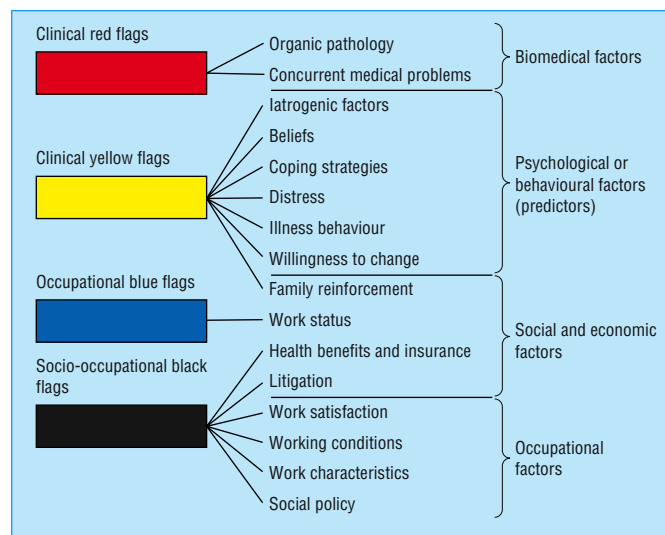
Clinical red flags

Organic pathology
Concurrent medical problems

Biomedical factors

Clinical yellow flags

Iatrogenic factors
Beliefs
Coping strategies
Distress
Illness behaviour
Willingness to change

Psychological or behavioural factors (predictors)

Occupational blue flags

Family reinforcement
Work status
Health benefits and insurance
Litigation

Social and economic factors

Socio-occupational black flags

Work satisfaction
Working conditions
Work characteristics
Social policy

Occupational factors